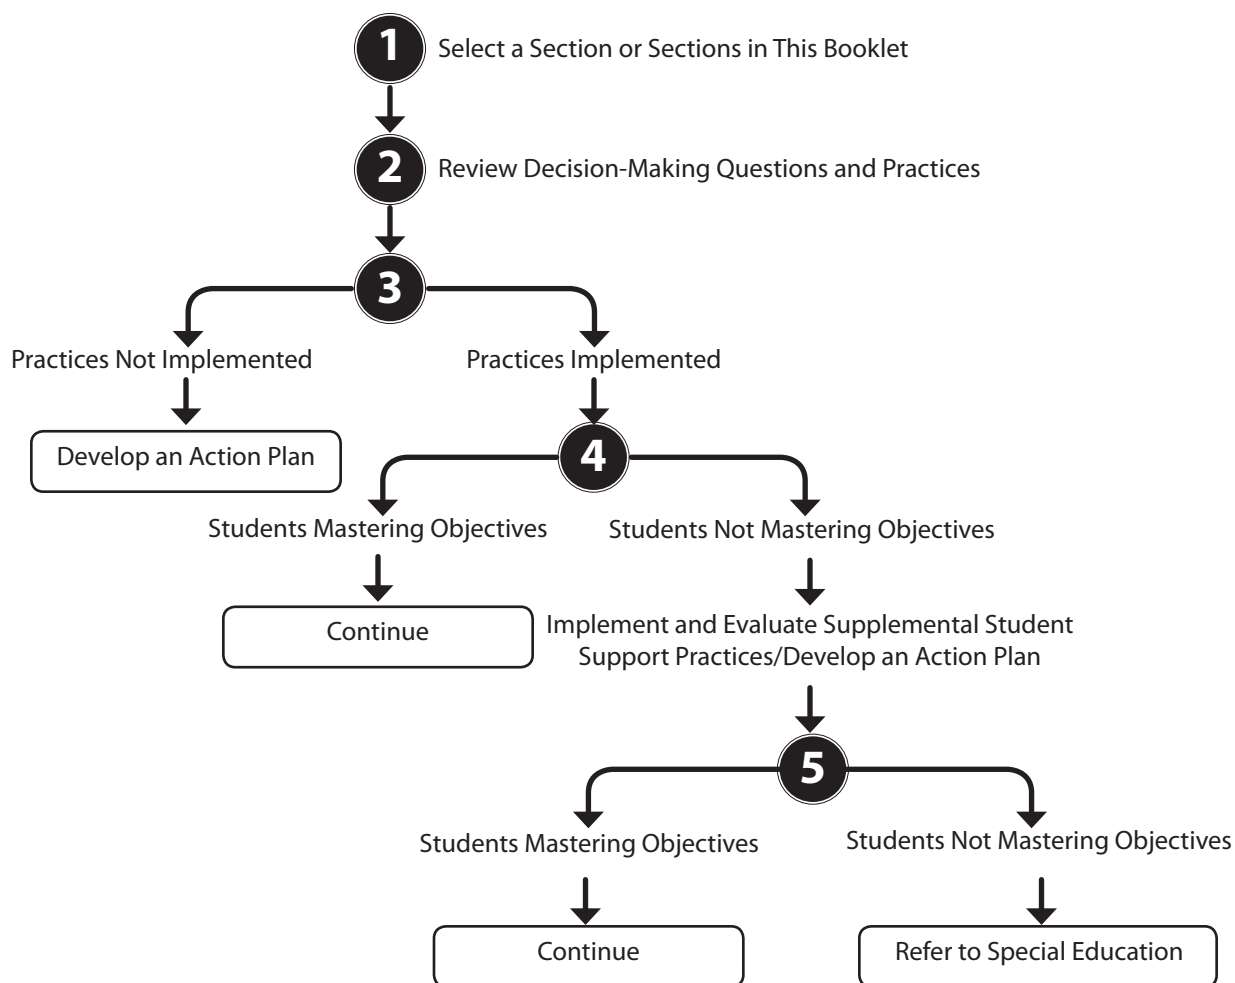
1 Select a Section or Sections in This Booklet

2 Review Decision-Making Questions and Practices

3

Practices Not Implemented

Develop an Action Plan

Practices Implemented

4

Students Mastering Objectives

Continue

Students Not Mastering Objectives

Implement and Evaluate Supplemental Student Support Practices/Develop an Action Plan

5

Students Mastering Objectives

Continue

Students Not Mastering Objectives

Refer to Special Education